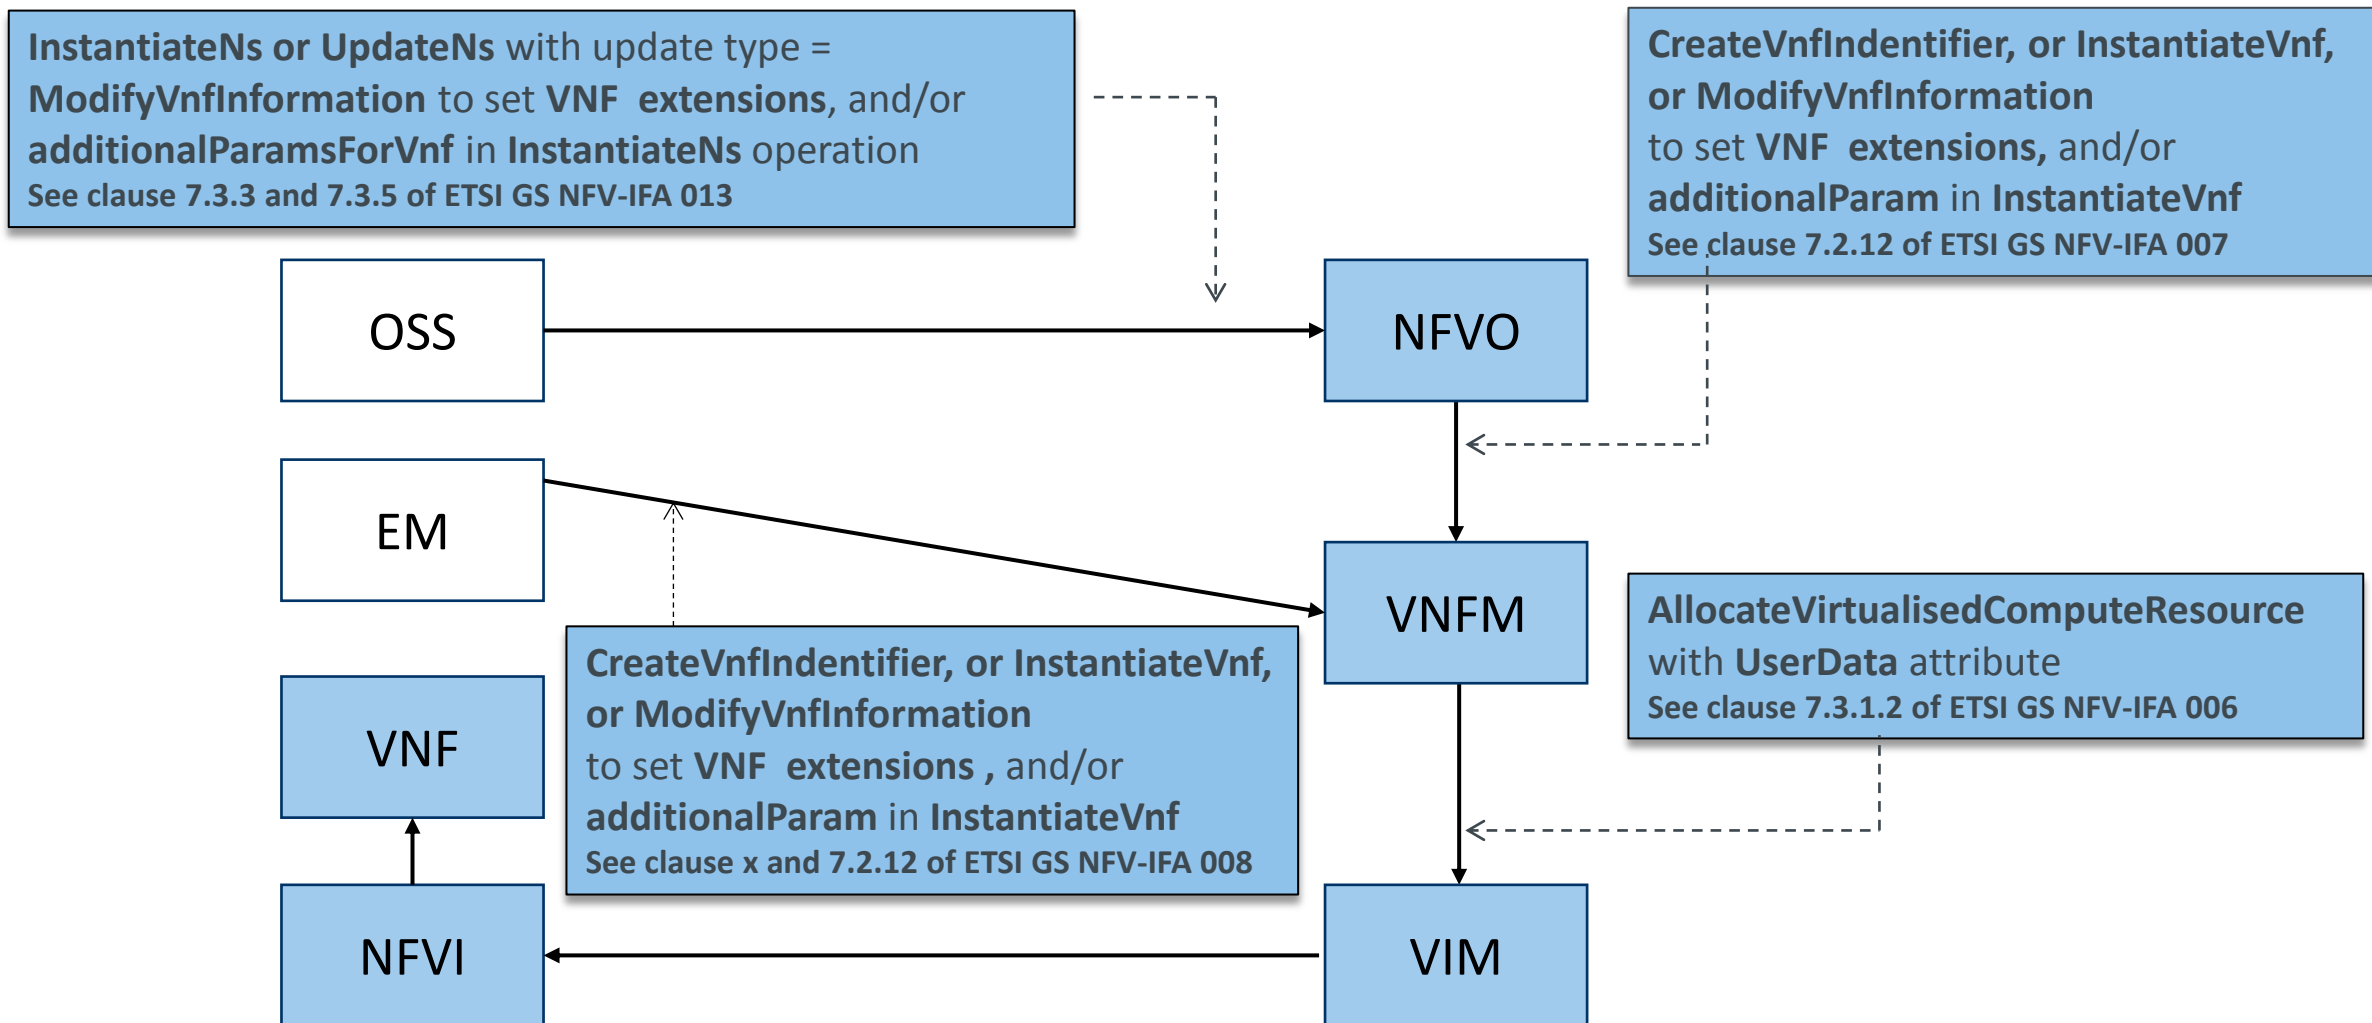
InstantiateNs or UpdateNs with update type = ModifyVnfInformation to set VNF extensions, and/or additionalParamsForVnf in InstantiateNs operation
See clause 7.3.3 and 7.3.5 of ETSI GS NFV-IFA 013

CreateVnfIndentifier, or InstantiateVnf, or ModifyVnfInformation to set VNF extensions, and/or additionalParam in InstantiateVnf
See clause 7.2.12 of ETSI GS NFV-IFA 007

OSS

NFVO

EM

VNFM

AllocateVirtualisedComputeResource with UserData attribute
See clause 7.3.1.2 of ETSI GS NFV-IFA 006

CreateVnfIndentifier, or InstantiateVnf, or ModifyVnfInformation to set VNF extensions , and/or additionalParam in InstantiateVnf
See clause x and 7.2.12 of ETSI GS NFV-IFA 008

VNF

NFVI

VIM